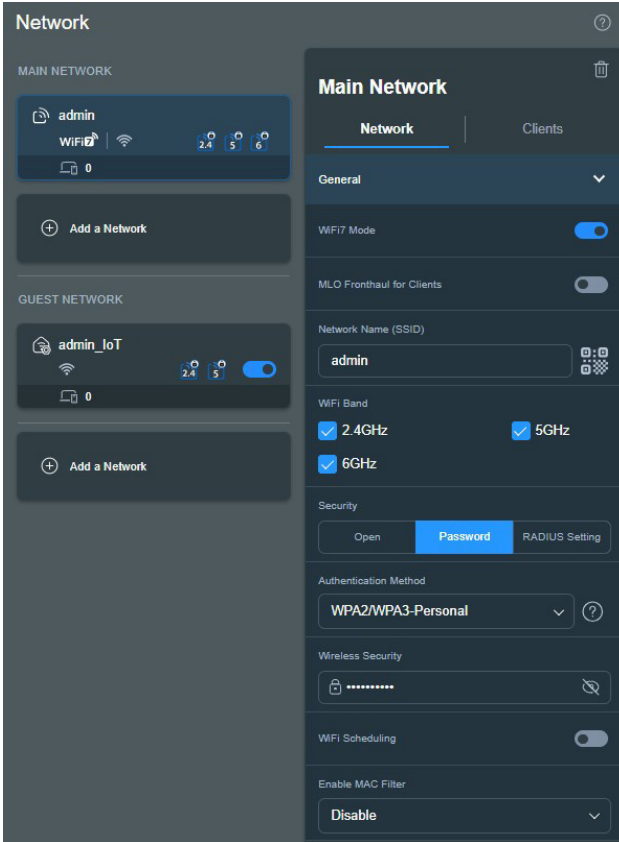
Network

MAIN NETWORK

admin
WiFi7
2.4 5 6
0

Add a Network

GUEST NETWORK

admin_IoT
2.4 5
0

Add a Network

Main Network

Network
Clients

General

WiFi7 Mode

MLO Fronthaul for Clients

Network Name (SSID)
admin

WiFi Band
2.4GHz
5GHz
6GHz

Security
Open
Password
RADIUS Setting

Authentication Method
WPA2/WPA3-Personal

Wireless Security
••••••••••

WiFi Scheduling

Enable MAC Filter
Disable